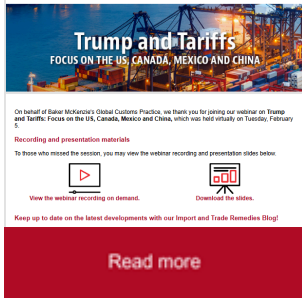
Trump and Tariffs
FOCUS ON THE US, CANADA, MEXICO AND CHINA

On behalf of Baker McKenzie's Global Customs Practice, we thank you for joining our webinar on Trump and Tariffs: Focus on the US, Canada, Mexico and China, which was held virtually on Tuesday, February 5.

Recording and presentation materials

To those who missed the session, you may view the webinar recording and presentation slides below.

View the webinar recording on demand.

Download the slides.

Keep up to date on the latest developments with our Import and Trade Remedies Blog!

Read more